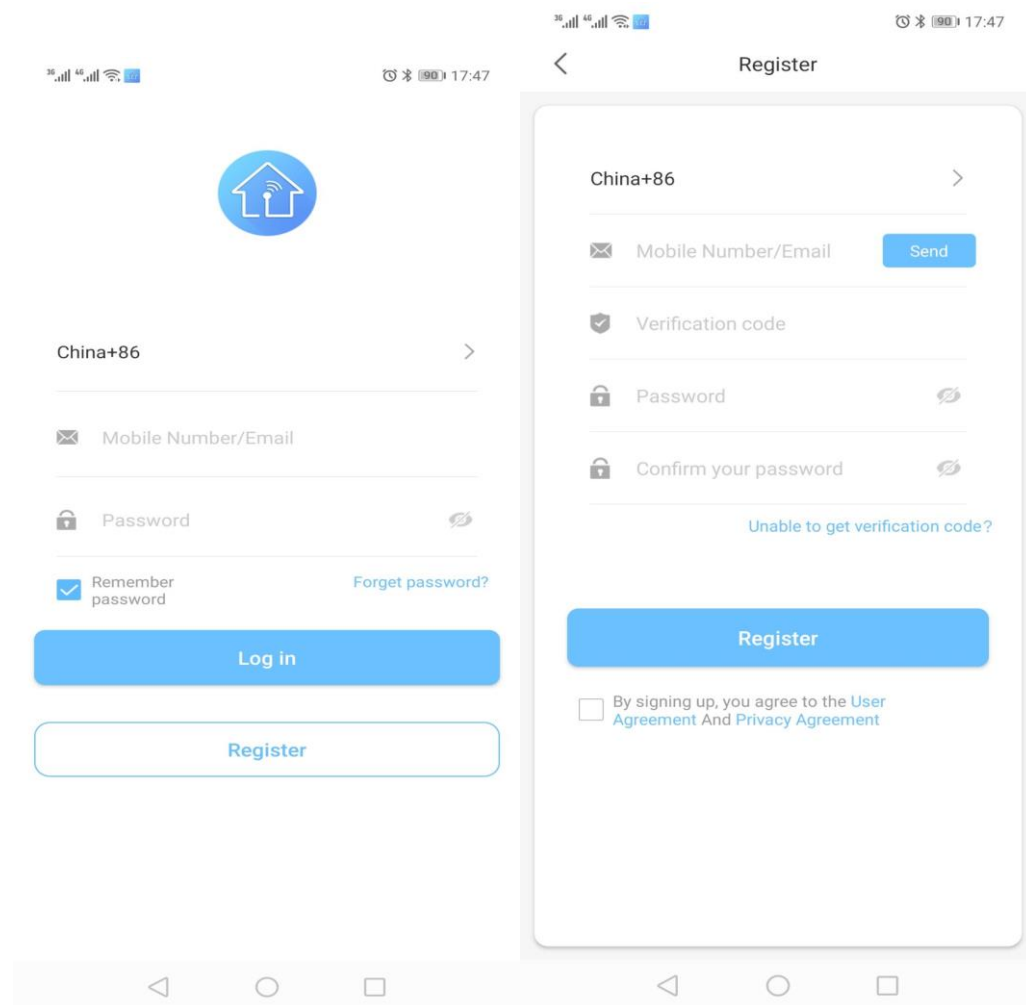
3G 4G 90 17:47

China+86

Mobile Number/Email

Password

Remember password

Forget password?

Log in

Register

3G 4G 90 17:47

Register

China+86

Mobile Number/Email

Send

Verification code

Password

Confirm your password

Unable to get verification code?

Register

By signing up, you agree to the User Agreement And Privacy Agreement